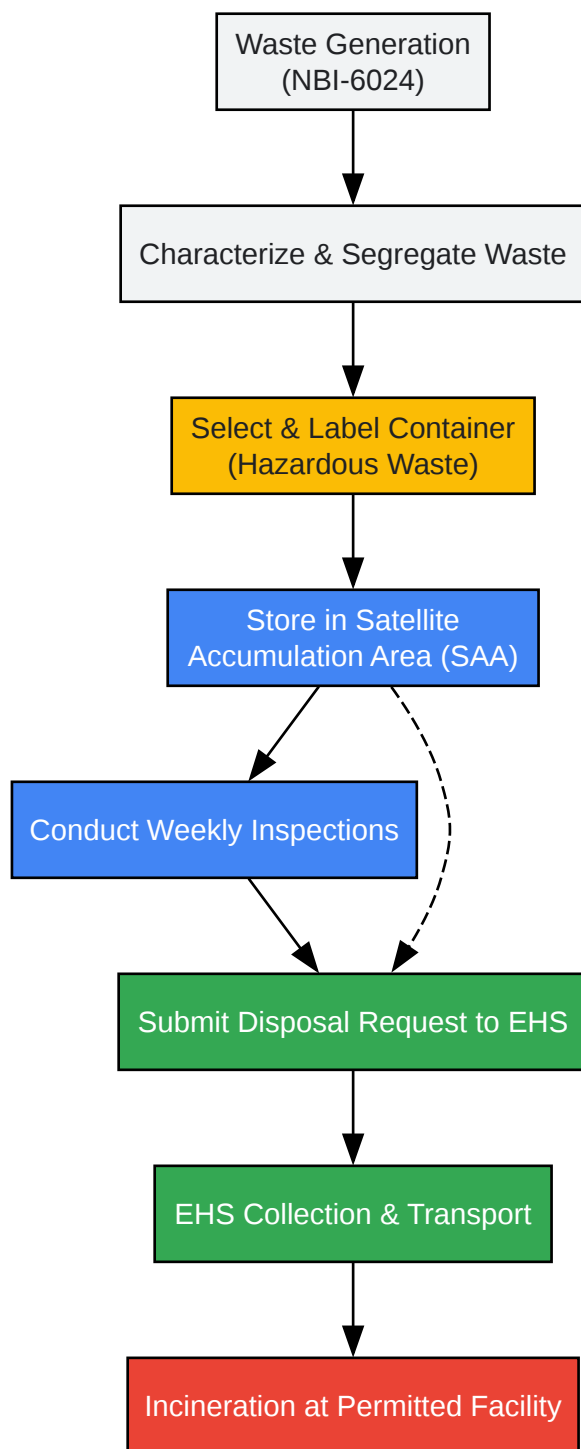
Waste Generation
(NBI-6024)

Characterize & Segregate Waste

Select & Label Container
(Hazardous Waste)

Store in Satellite
Accumulation Area (SAA)

Conduct Weekly Inspections

Submit Disposal Request to EHS

EHS Collection & Transport

Incineration at Permitted Facility